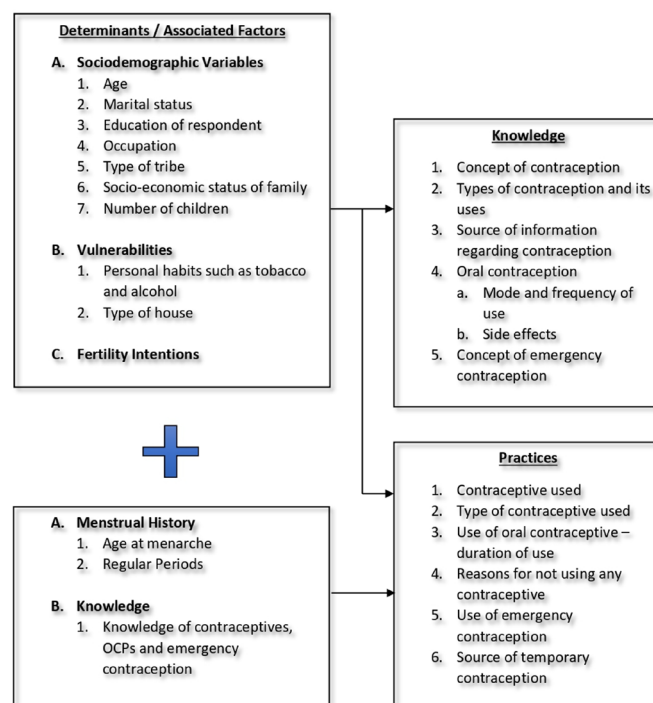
Determinants / Associated Factors

A. Sociodemographic Variables
1. Age
2. Marital status
3. Education of respondent
4. Occupation
5. Type of tribe
6. Socio-economic status of family
7. Number of children

B. Vulnerabilities
1. Personal habits such as tobacco and alcohol
2. Type of house

C. Fertility Intentions

A. Menstrual History
1. Age at menarche
2. Regular Periods

B. Knowledge
1. Knowledge of contraceptives, OCPs and emergency contraception

Knowledge

1. Concept of contraception
2. Types of contraception and its uses
3. Source of information regarding contraception
4. Oral contraception
a. Mode and frequency of use
b. Side effects
5. Concept of emergency contraception

Practices

1. Contraceptive used
2. Type of contraceptive used
3. Use of oral contraceptive – duration of use
4. Reasons for not using any contraceptive
5. Use of emergency contraception
6. Source of temporary contraception